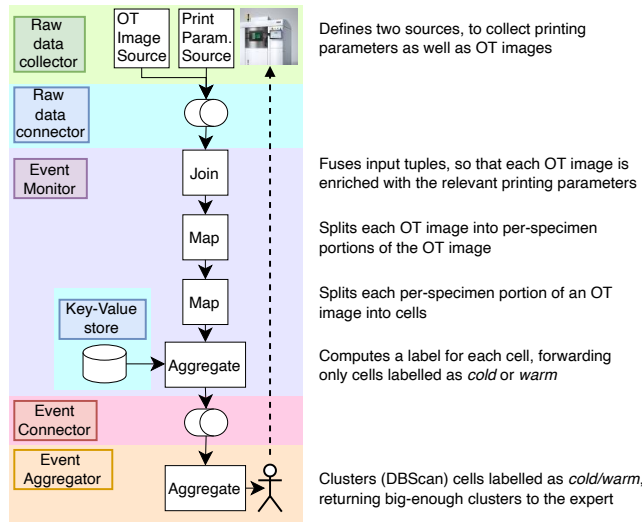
Raw data collector

OT Image Source

Print Param. Source

Defines two sources, to collect printing parameters as well as OT images

Raw data connector

Event Monitor

Join

Fuses input tuples, so that each OT image is enriched with the relevant printing parameters

Map

Splits each OT image into per-specimen portions of the OT image

Map

Splits each per-specimen portion of an OT image into cells

Key-Value store

Aggregate

Computes a label for each cell, forwarding only cells labelled as *cold* or *warm*

Event Connector

Event Aggregator

Aggregate

Clusters (DBScan) cells labelled as *cold/warm*, returning big-enough clusters to the expert